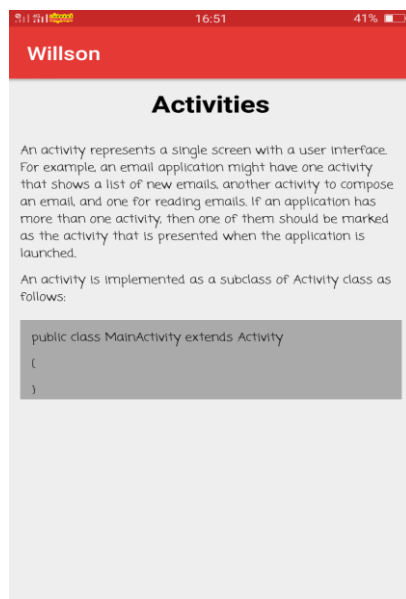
16:51 41%

Willson

Activities

An activity represents a single screen with a user interface. For example, an email application might have one activity that shows a list of new emails, another activity to compose an email, and one for reading emails. If an application has more than one activity, then one of them should be marked as the activity that is presented when the application is launched.

An activity is implemented as a subclass of Activity class as follows:

public class MainActivity extends Activity
{
}